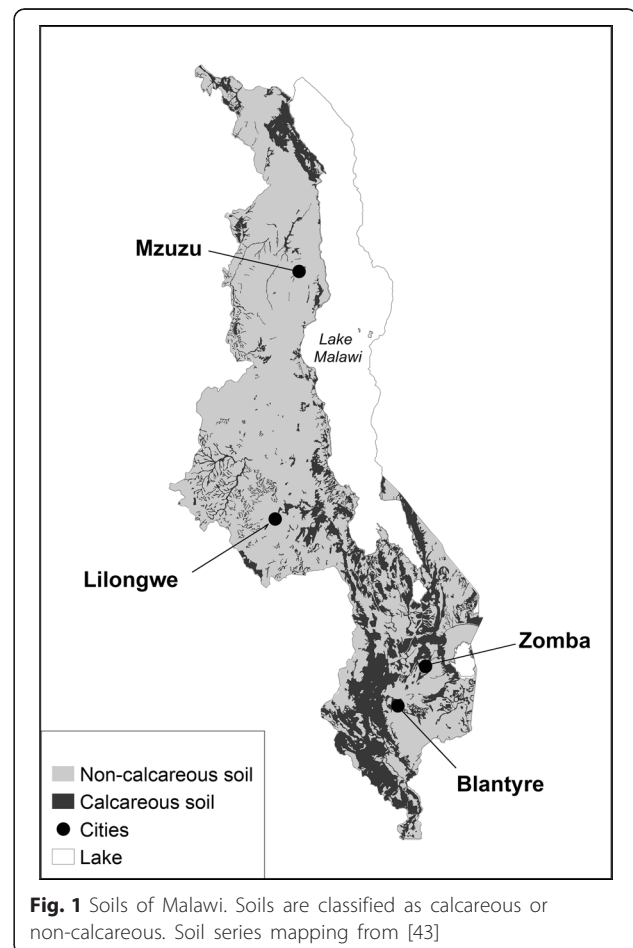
Mzuzu

Lake Malawi

Lilongwe

Zomba

Blantyre

Non-calcareous soil
Calcareous soil
Cities
Lake

**Fig. 1** Soils of Malawi. Soils are classified as calcareous or non-calcareous. Soil series mapping from [43]